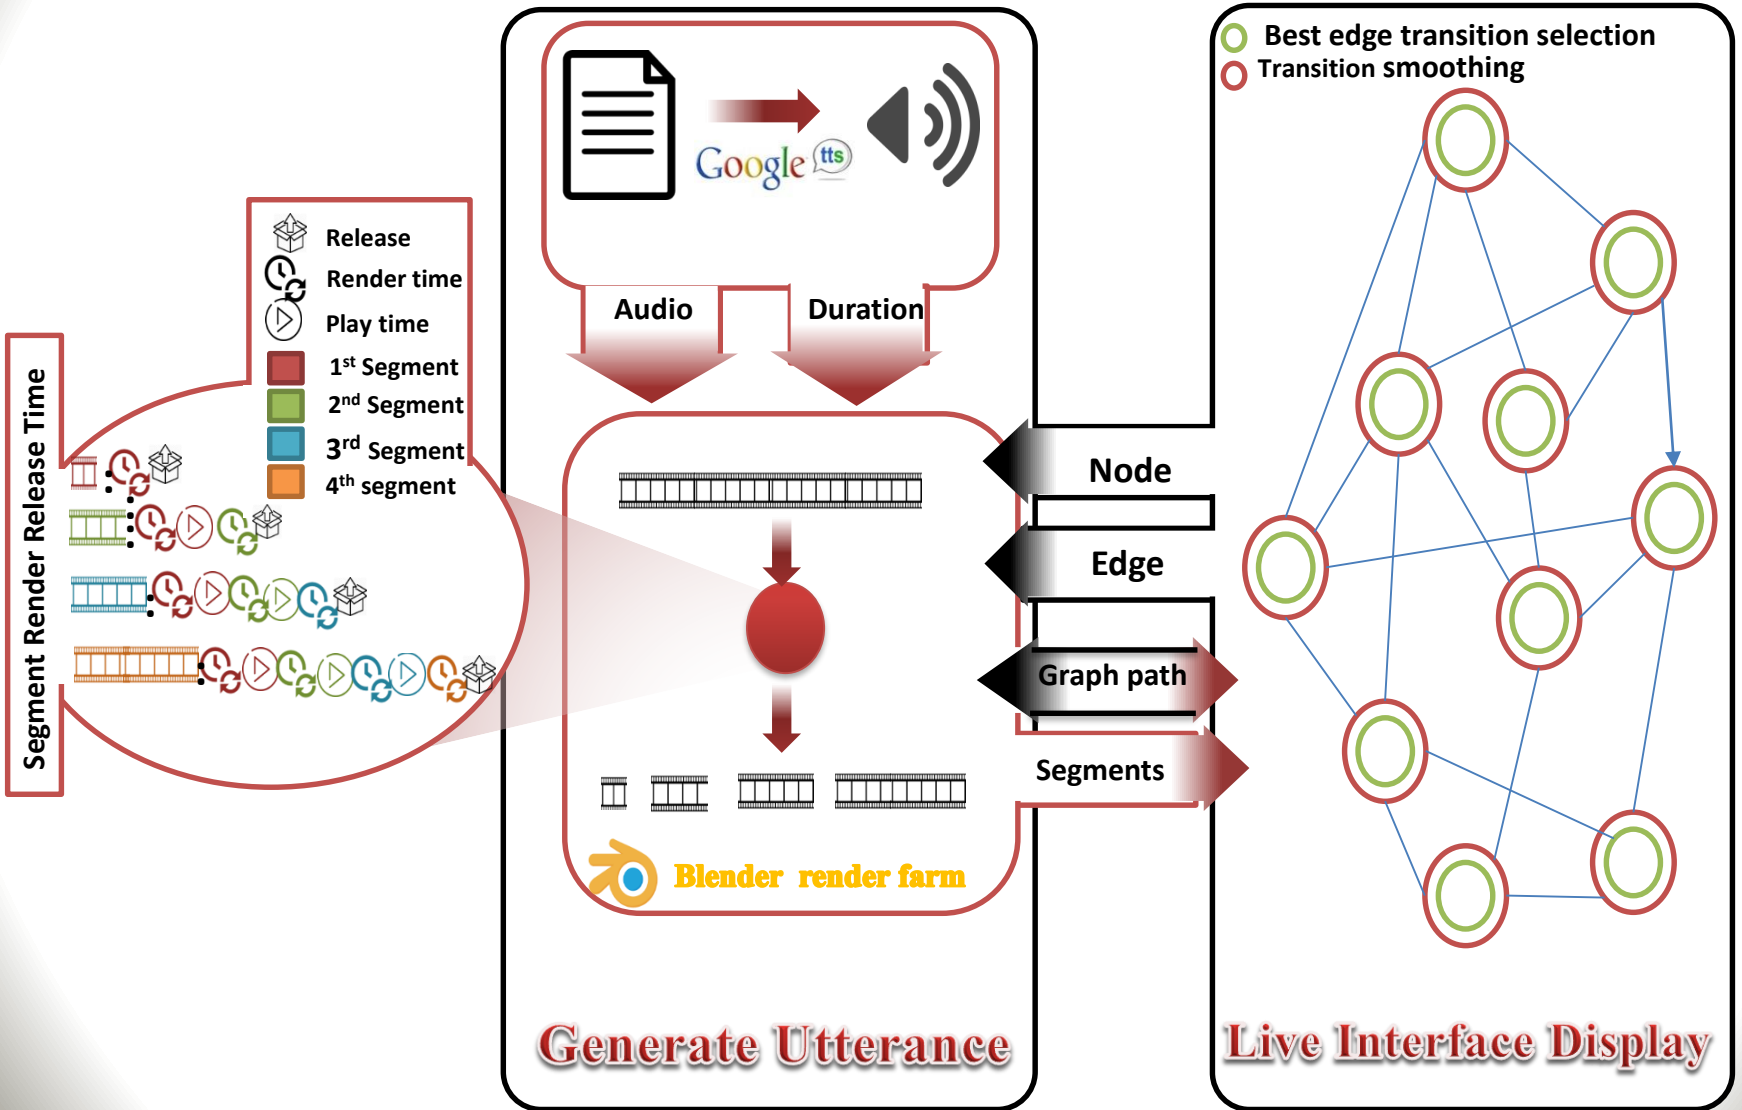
Best edge transition selection
Transition smoothing

Google tts

Release
Render time
Play time
1$^{st}$ Segment
2$^{nd}$ Segment
3$^{rd}$ Segment
4$^{th}$ segment

Segment Render Release Time

Audio
Duration

Node
Edge
Graph path
Segments

Blender render farm

Generate Utterance

Live Interface Display